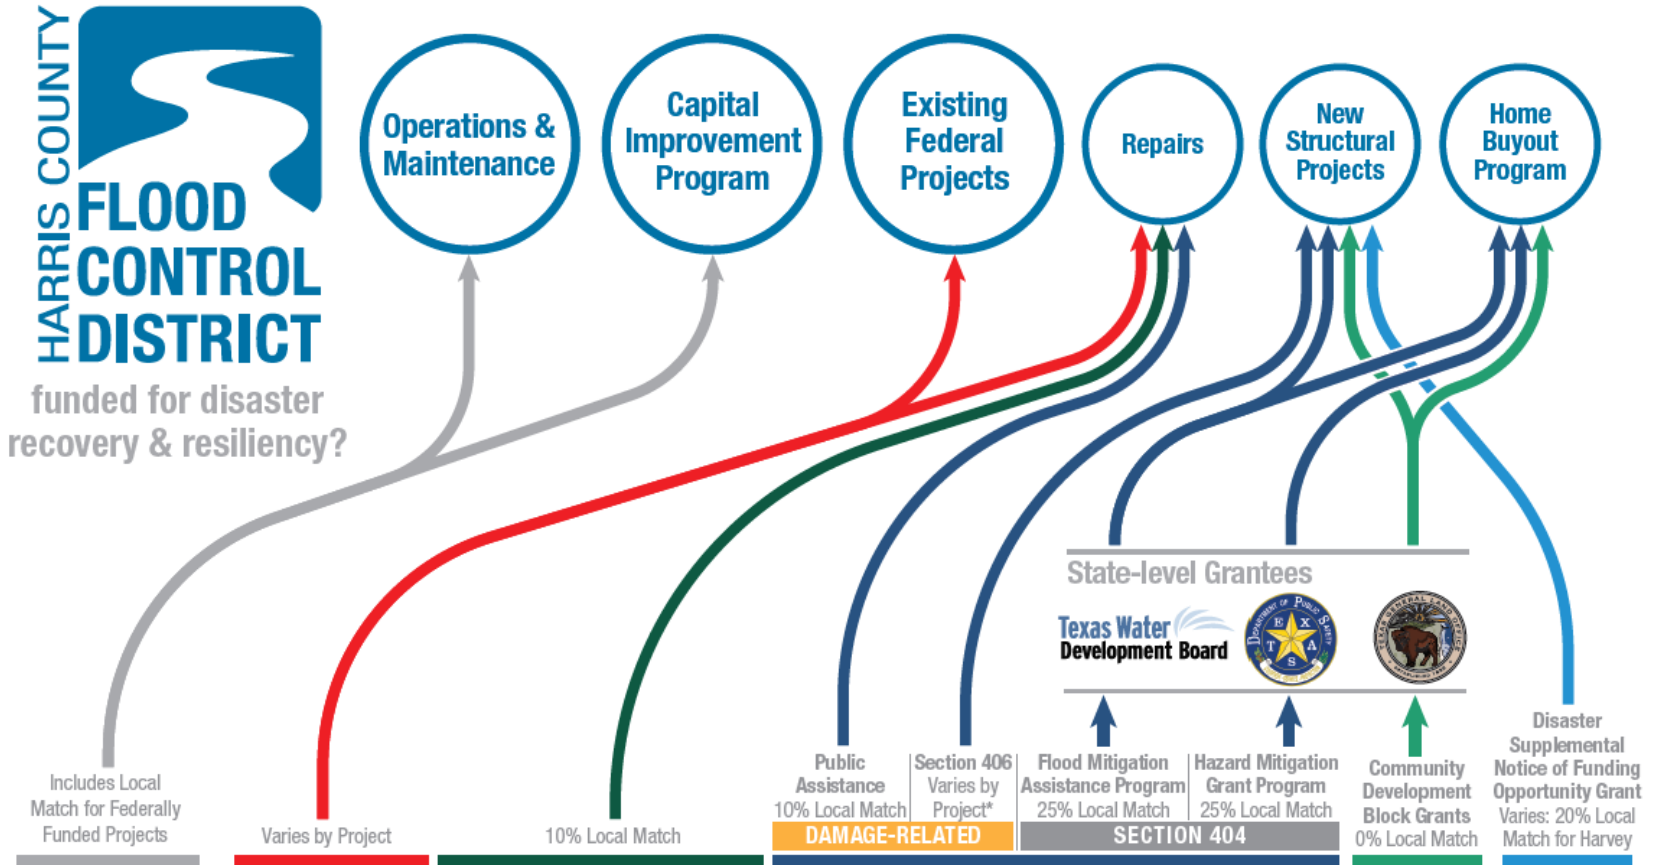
HARRIS COUNTY FLOOD CONTROL DISTRICT

funded for disaster recovery & resiliency?

Operations & Maintenance

Capital Improvement Program

Existing Federal Projects

Repairs

New Structural Projects

Home Buyout Program

State-level Grantees

Texas Water Development Board

Includes Local Match for Federally Funded Projects

Varies by Project

10% Local Match

Public Assistance 10% Local Match

Section 406 Varies by Project*

DAMAGE-RELATED

Flood Mitigation Assistance Program 25% Local Match

Hazard Mitigation Grant Program 25% Local Match

SECTION 404

Community Development Block Grants 0% Local Match

Disaster Supplemental Notice of Funding Opportunity Grant Varies: 20% Local Match for Harvey